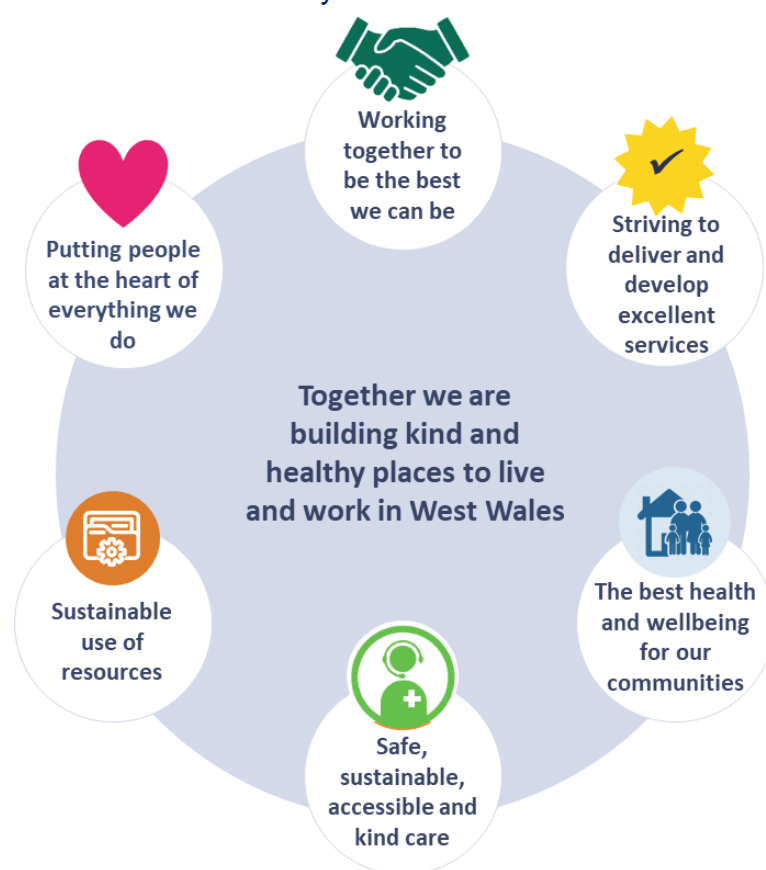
Working together to be the best we can be

Striving to deliver and develop excellent services

The best health and wellbeing for our communities

Safe, sustainable, accessible and kind care

Sustainable use of resources

Putting people at the heart of everything we do

Together we are building kind and healthy places to live and work in West Wales